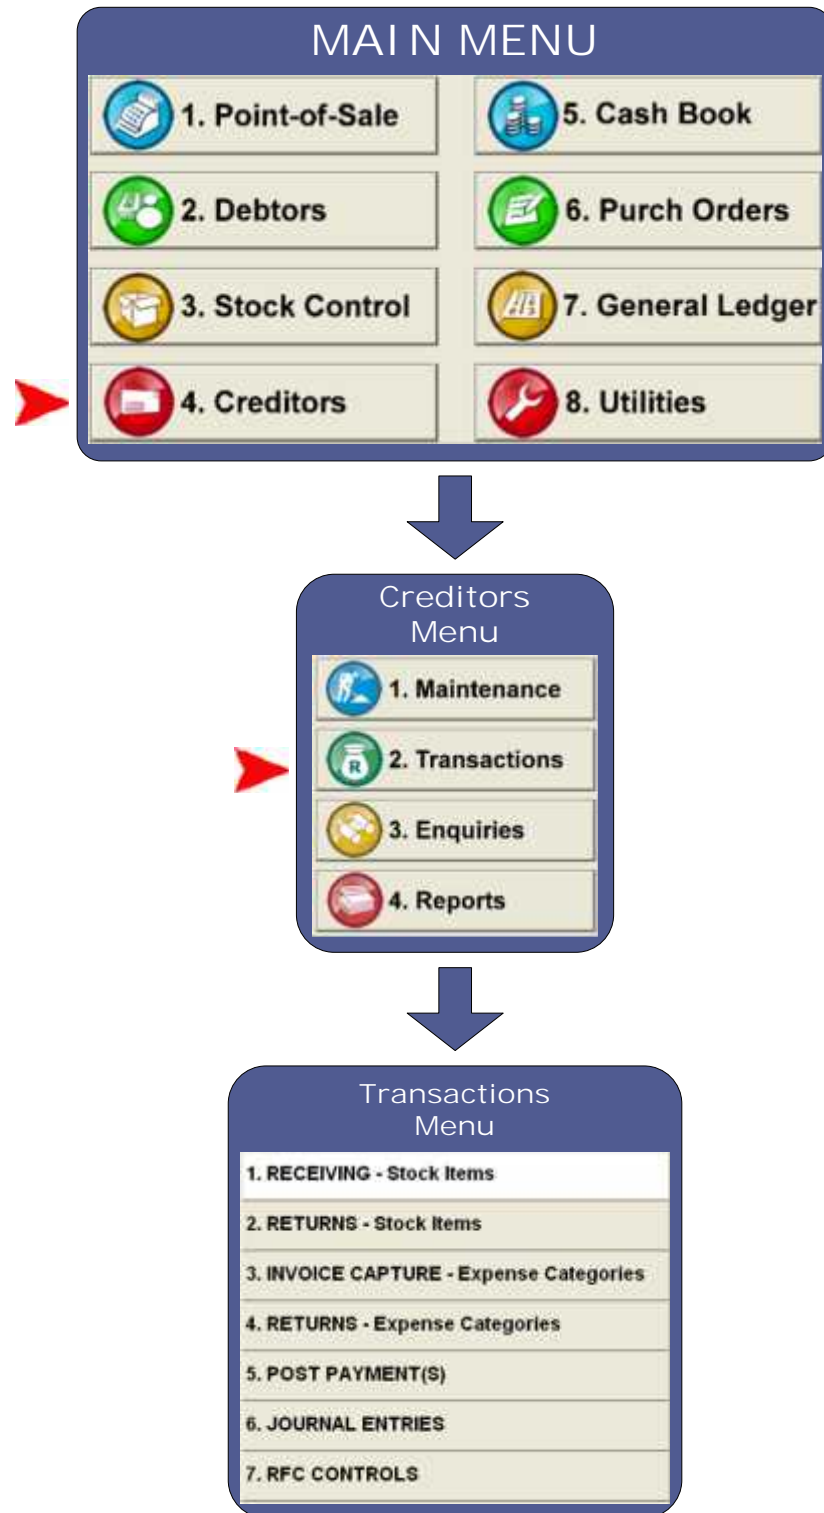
MAIN MENU

1. Point-of-Sale

5. Cash Book

2. Debtors

6. Purch Orders

3. Stock Control

7. General Ledger

4. Creditors

8. Utilities

Creditors Menu

1. Maintenance

2. Transactions

3. Enquiries

4. Reports

Transactions Menu

1. RECEIVING - Stock Items

2. RETURNS - Stock Items

3. INVOICE CAPTURE - Expense Categories

4. RETURNS - Expense Categories

5. POST PAYMENT(S)

6. JOURNAL ENTRIES

7. RFC CONTROLS